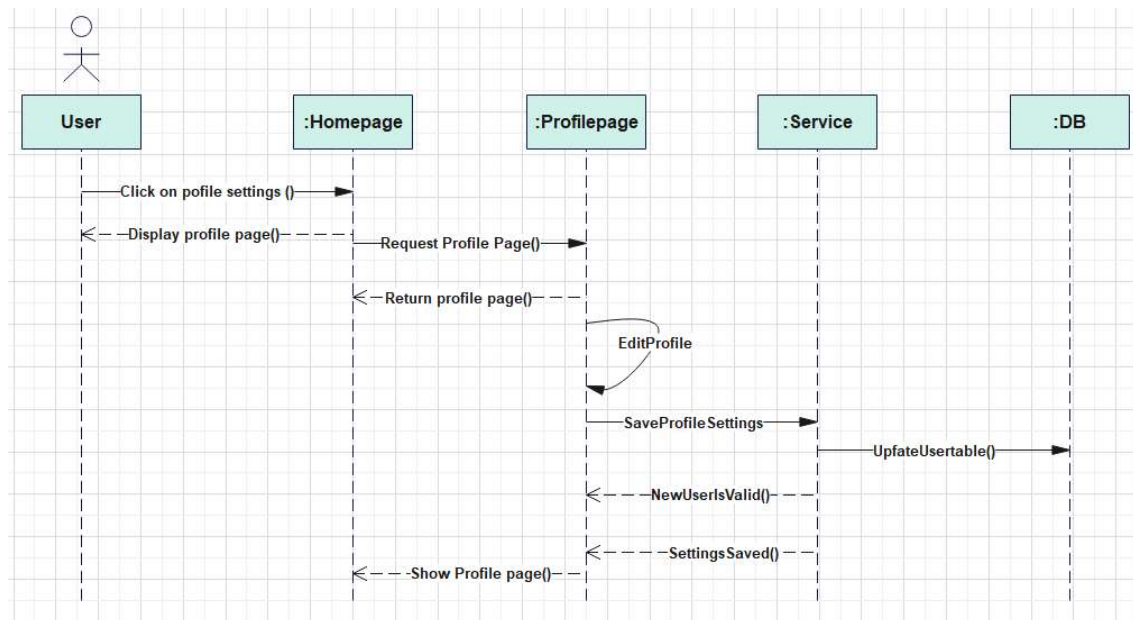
User

:Homepage

:Profilepage

:Service

:DB

Click on pofile settings ()

Display profile page()

Request Profile Page()

Return profile page()

EditProfile

SaveProfileSettings

UpfateUsertable()

NewUserIsValid()

SettingsSaved()

Show Profile page()